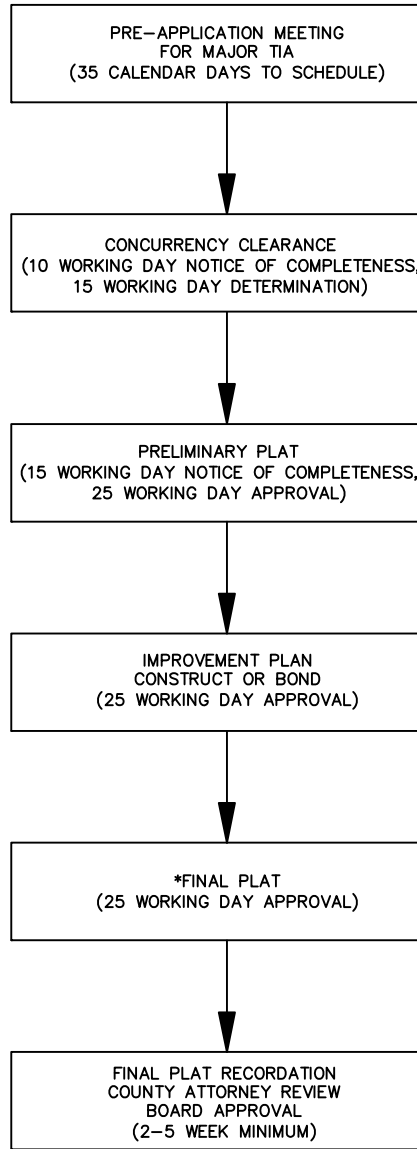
PRE–APPLICATION MEETING
FOR MAJOR TIA
(35 CALENDAR DAYS TO SCHEDULE)

CONCURRENCY CLEARANCE
(10 WORKING DAY NOTICE OF COMPLETENESS,
15 WORKING DAY DETERMINATION)

PRELIMINARY PLAT
(15 WORKING DAY NOTICE OF COMPLETENESS,
25 WORKING DAY APPROVAL)

IMPROVEMENT PLAN
CONSTRUCT OR BOND
(25 WORKING DAY APPROVAL)

*FINAL PLAT
(25 WORKING DAY APPROVAL)

FINAL PLAT RECORDATION
COUNTY ATTORNEY REVIEW
BOARD APPROVAL
(2–5 WEEK MINIMUM)